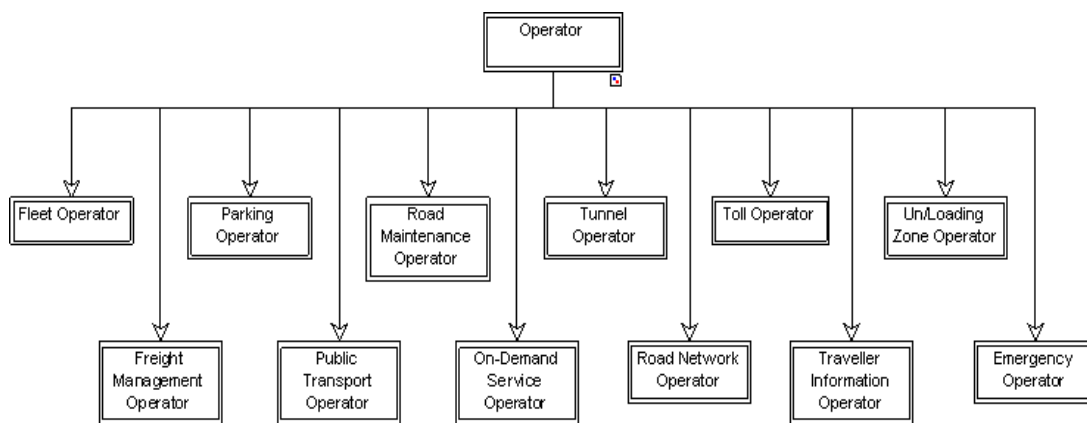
Operator

Fleet Operator

Parking Operator

Road Maintenance Operator

Tunnel Operator

Toll Operator

Un/Loading Zone Operator

Freight Management Operator

Public Transport Operator

On-Demand Service Operator

Road Network Operator

Traveller Information Operator

Emergency Operator